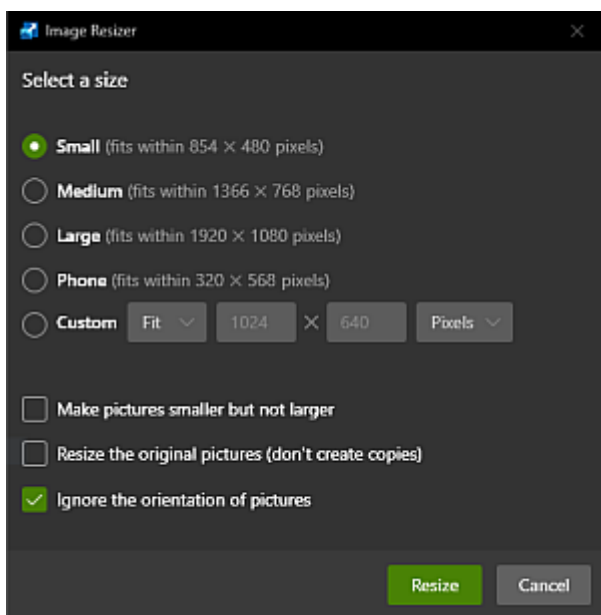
Image Resizer

Select a size

Small (fits within 854 × 480 pixels)

Medium (fits within 1366 × 768 pixels)

Large (fits within 1920 × 1080 pixels)

Phone (fits within 320 × 568 pixels)

Custom Fit 1024 × 640 Pixels

Make pictures smaller but not larger

Resize the original pictures (don't create copies)

Ignore the orientation of pictures

Resize Cancel